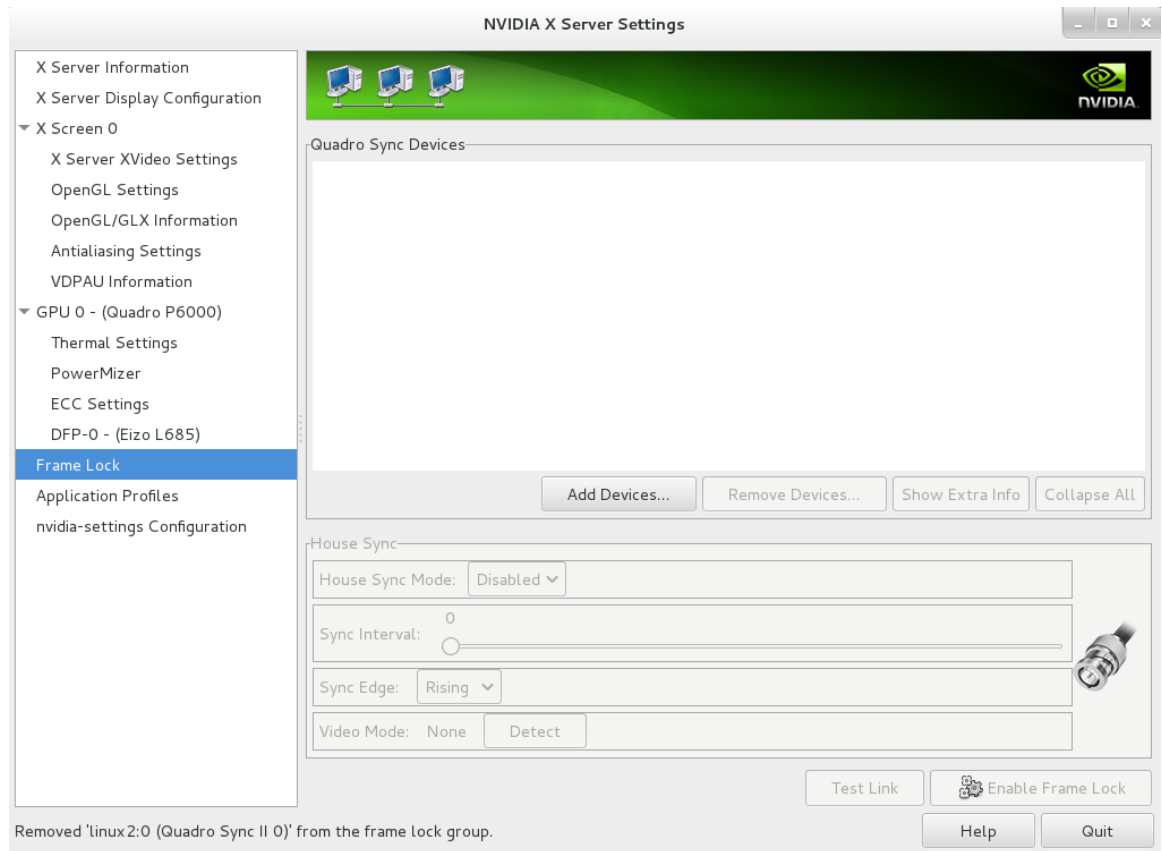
NVIDIA X Server Settings

X Server Information
X Server Display Configuration
X Screen 0
X Server XVideo Settings
OpenGL Settings
OpenGL/GLX Information
Antialiasing Settings
VDPAU Information
GPU 0 - (Quadro P6000)
Thermal Settings
PowerMizer
ECC Settings
DFP-0 - (Eizo L685)
Frame Lock
Application Profiles
nvidia-settings Configuration

NVIDIA

Quadro Sync Devices

Add Devices...
Remove Devices...
Show Extra Info
Collapse All

House Sync
House Sync Mode: Disabled
0
Sync Interval:
Sync Edge: Rising
Video Mode: None Detect

Test Link
Enable Frame Lock

Removed 'linux2:0 (Quadro Sync II 0)' from the frame lock group.
Help
Quit